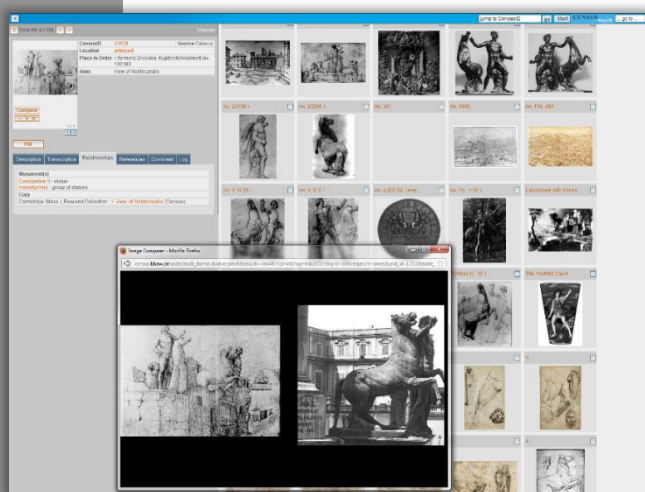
jump to CensusID

Census ID
10118
Location
unlocated
Place in Order
Alias
View of Montecavallo

Compare

PDF

Description
Transcription
Relationships
References
Comment
Log

Monument(s)
Dioscuri
Monument
group of statues
Copy
Census
View of Montecavallo

inv. 2319N r
inv. 2320N r
inv. 301
inv. 5960
inv. 470, 495
inv. 6 III 29 r
inv. 6 III 2 r
inv. 500
inv. 7, 1-10 r
Landscape with Ancient...
Portfolio fol. 18 r
The "Woltfeld Torso"

Image Comparer - Mozilla Firefox
census.bbaw.de